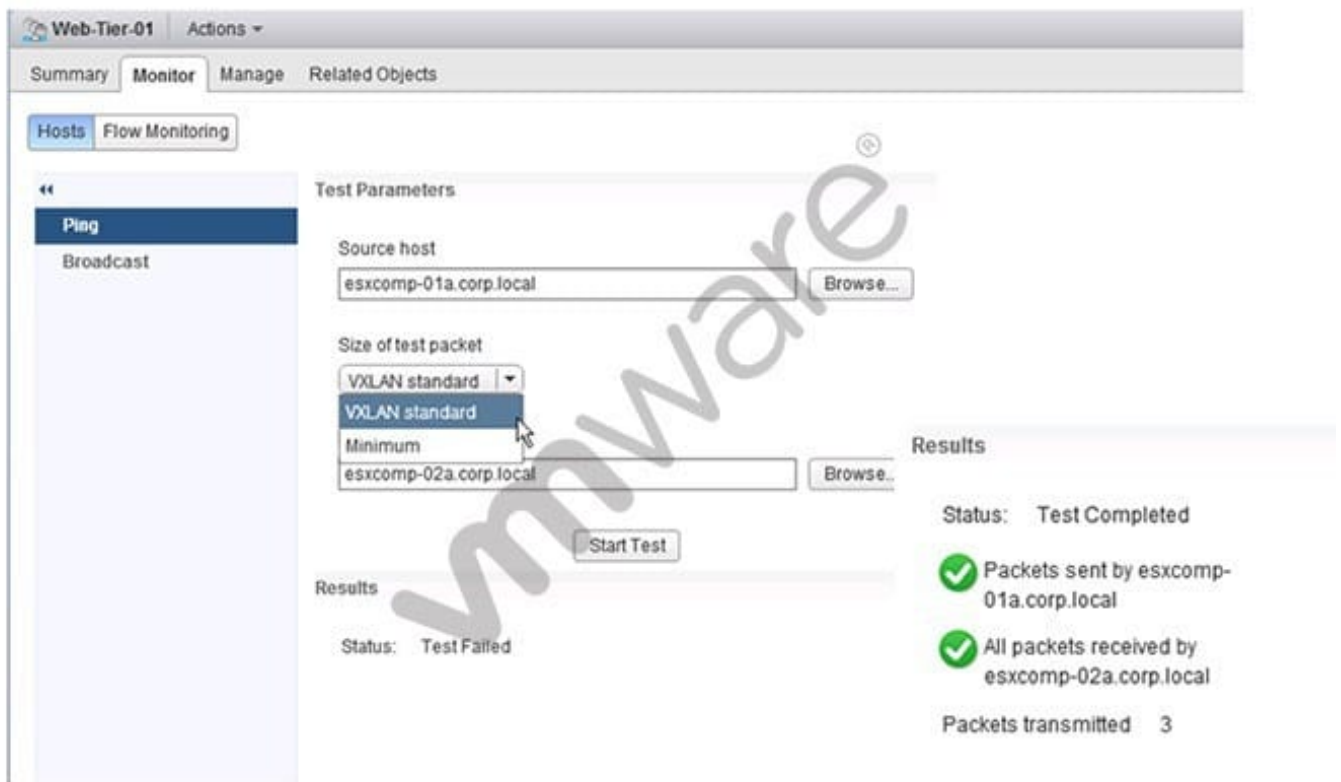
Web-Tier-01 Actions ▾

Summary Monitor Manage Related Objects

Hosts Flow Monitoring

Ping
Broadcast

Test Parameters

Source host
esxcomp-01a.corp.local Browse...

Size of test packet
VXLAN standard
VXLAN standard
Minimum
esxcomp-02a.corp.local Browse...

Start Test

Results

Status: Test Failed

vmware®

Results

Status: Test Completed

Packets sent by esxcomp-01a.corp.local

All packets received by esxcomp-02a.corp.local

Packets transmitted 3